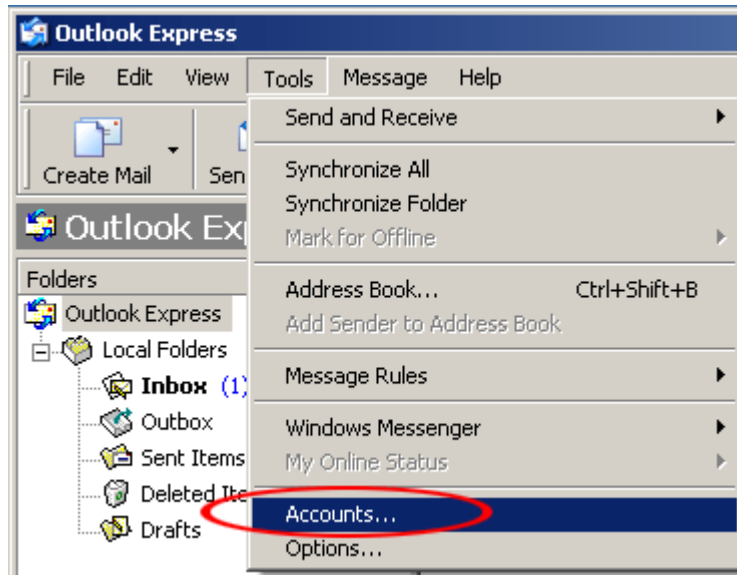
Outlook Express

File Edit View Tools Message Help

Create Mail Sen

Outlook Ex

Folders

Outlook Express
Local Folders
Inbox (1)
Outbox
Sent Items
Deleted It
Drafts

Send and Receive

Synchronize All
Synchronize Folder
Mark for Offline

Address Book... Ctrl+Shift+B
Add Sender to Address Book

Message Rules

Windows Messenger
My Online Status

Accounts...
Options...